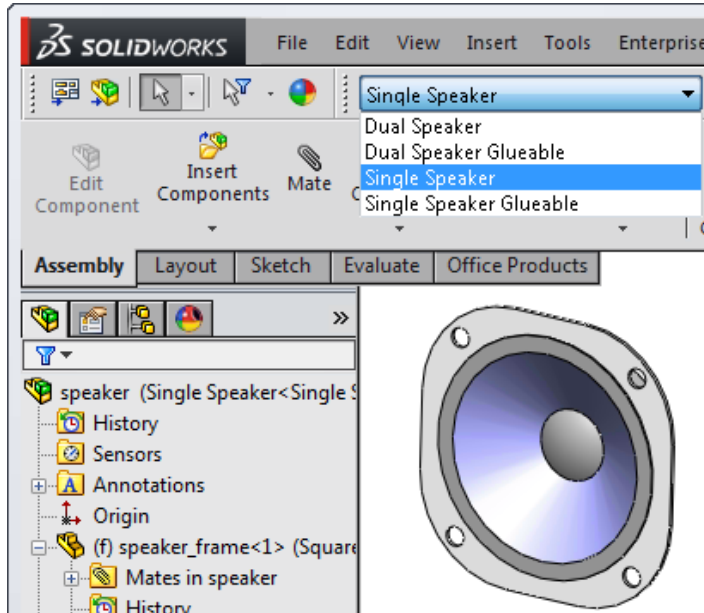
3DS SOLIDWORKS File Edit View Insert Tools Enterprise

Single Speaker

Dual Speaker
Dual Speaker Glueable
Single Speaker
Single Speaker Glueable

Edit Component
Insert Components
Mate
C

Assembly Layout Sketch Evaluate Office Products

»

speaker (Single Speaker<Single S
History
Sensors
Annotations
Origin
(f) speaker_frame<1> (Square
Mates in speaker
History